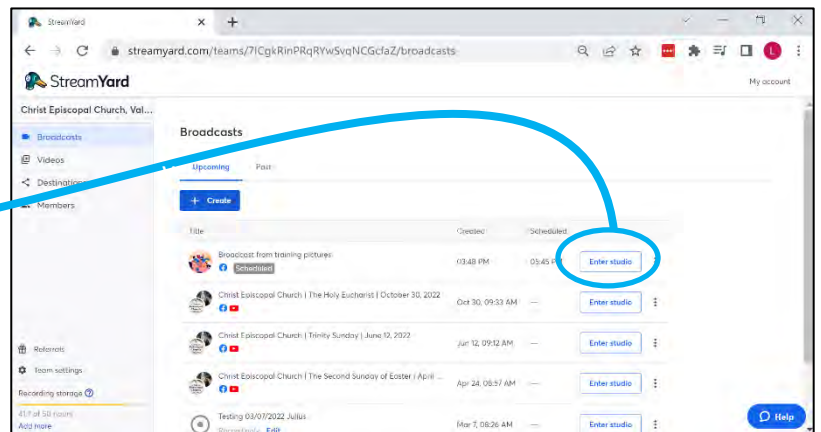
StreamYard ×
+
streamyard.com/teams/7lCgkRinPRqRYwSvqNCGcfaZ/broadcasts
L
StreamYard
My account
Christ Episcopal Church, Val...
Broadcasts
Videos
Destination
Members
Referrals
Team settings
Recording storage
41 of 50 hours
Add more
Broadcasts
Upcoming
Past
+ Create

| Title | Created | Scheduled | |
|---|---|---|---|
| Broadcast from training pictures Scheduled | 03:48 PM | 03:45 P | Enter studio |
| Christ Episcopal Church \| The Holy Eucharist \| October 30, 2022 | Oct 30, 09:33 AM | — | Enter studio |
| Christ Episcopal Church \| Trinity Sunday \| June 12, 2022 | Jun 12, 09:12 AM | — | Enter studio |
| Christ Episcopal Church \| The Second Sunday of Easter \| April ... | Apr 24, 08:57 AM | — | Enter studio |
| Testing 03/07/2022 Julius Recording Edit | Mar 7, 08:26 AM | — | Enter studio |

Help